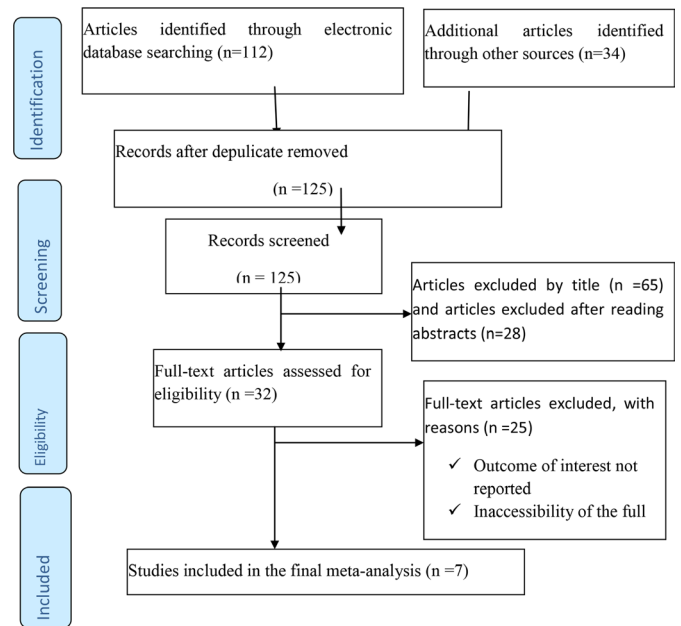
Identification

Articles identified through electronic database searching (n=112)

Additional articles identified through other sources (n=34)

Records after depulicate removed

(n =125)

Screening

Records screened

(n = 125)

Articles excluded by title (n =65) and articles excluded after reading abstracts (n=28)

Eligibility

Full-text articles assessed for eligibility (n =32)

Full-text articles excluded, with reasons (n=25)

✓ Outcome of interest not reported

✓ Inaccessibility of the full

Included

Studies included in the final meta-analysis (n =7)